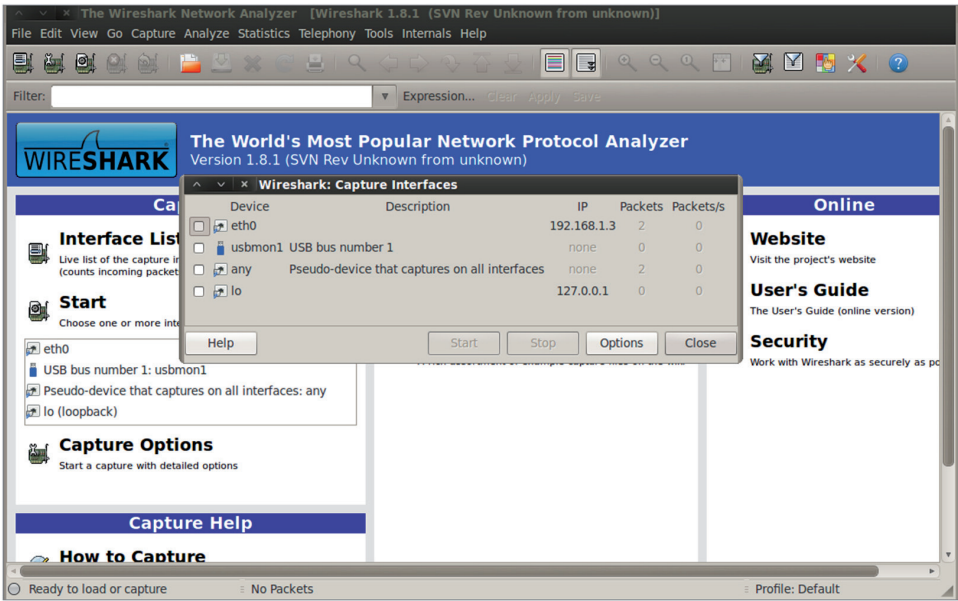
The Wireshark Network Analyzer [Wireshark 1.8.1 (SVN Rev Unknown from unknown)]

File Edit View Go Capture Analyze Statistics Telephony Tools Internals Help

Filter: Expression... Clear Apply Save

WIRESHARK

The World's Most Popular Network Protocol Analyzer
Version 1.8.1 (SVN Rev Unknown from unknown)

Wireshark: Capture Interfaces

| | Device | Description | IP | Packets | Packets/s |
|---|---|---|---|---|---|
| | eth0 | | 192.168.1.3 | 2 | 0 |
| | usbmon1 | USB bus number 1 | none | 0 | 0 |
| | any | Pseudo-device that captures on all interfaces | none | 2 | 0 |
| | lo | | 127.0.0.1 | 0 | 0 |

Help Start Stop Options Close

Ca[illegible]

Interface List
Live list of the capture i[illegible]
(counts incoming packet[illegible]

Start
Choose one or more inte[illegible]

eth0
USB bus number 1: usbmon1
Pseudo-device that captures on all interfaces: any
lo (loopback)

Capture Options
Start a capture with detailed options

Capture Help

How to Capture

Online

Website
Visit the project's website

User's Guide
The User's Guide (online version)

Security
Work with Wireshark as securely as po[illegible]

Ready to load or capture
No Packets
Profile: Default